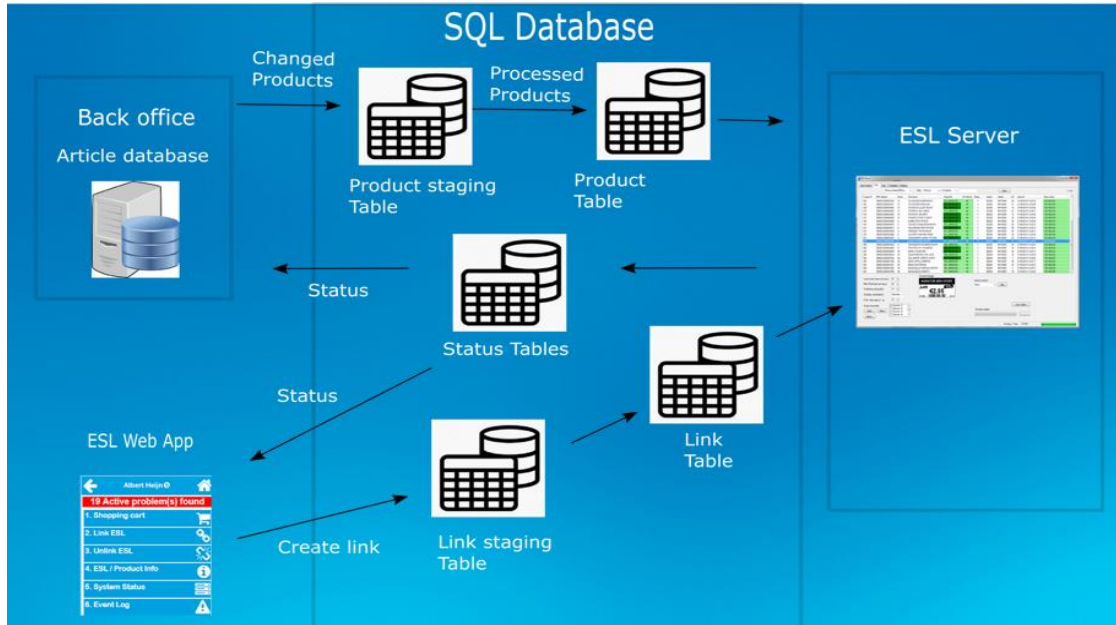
SQL Database

Back office

Article database

Changed Products

Processed Products

Product staging Table

Product Table

ESL Server

Status

Status Tables

Status

ESL Web App

Albert Heijn

19 Active problem(s) found

1. Shopping cart

2. Link ESL

3. Unlink ESL

4. ESL / Product Info

5. System Status

6. Event Log

Create link

Link staging Table

Link Table